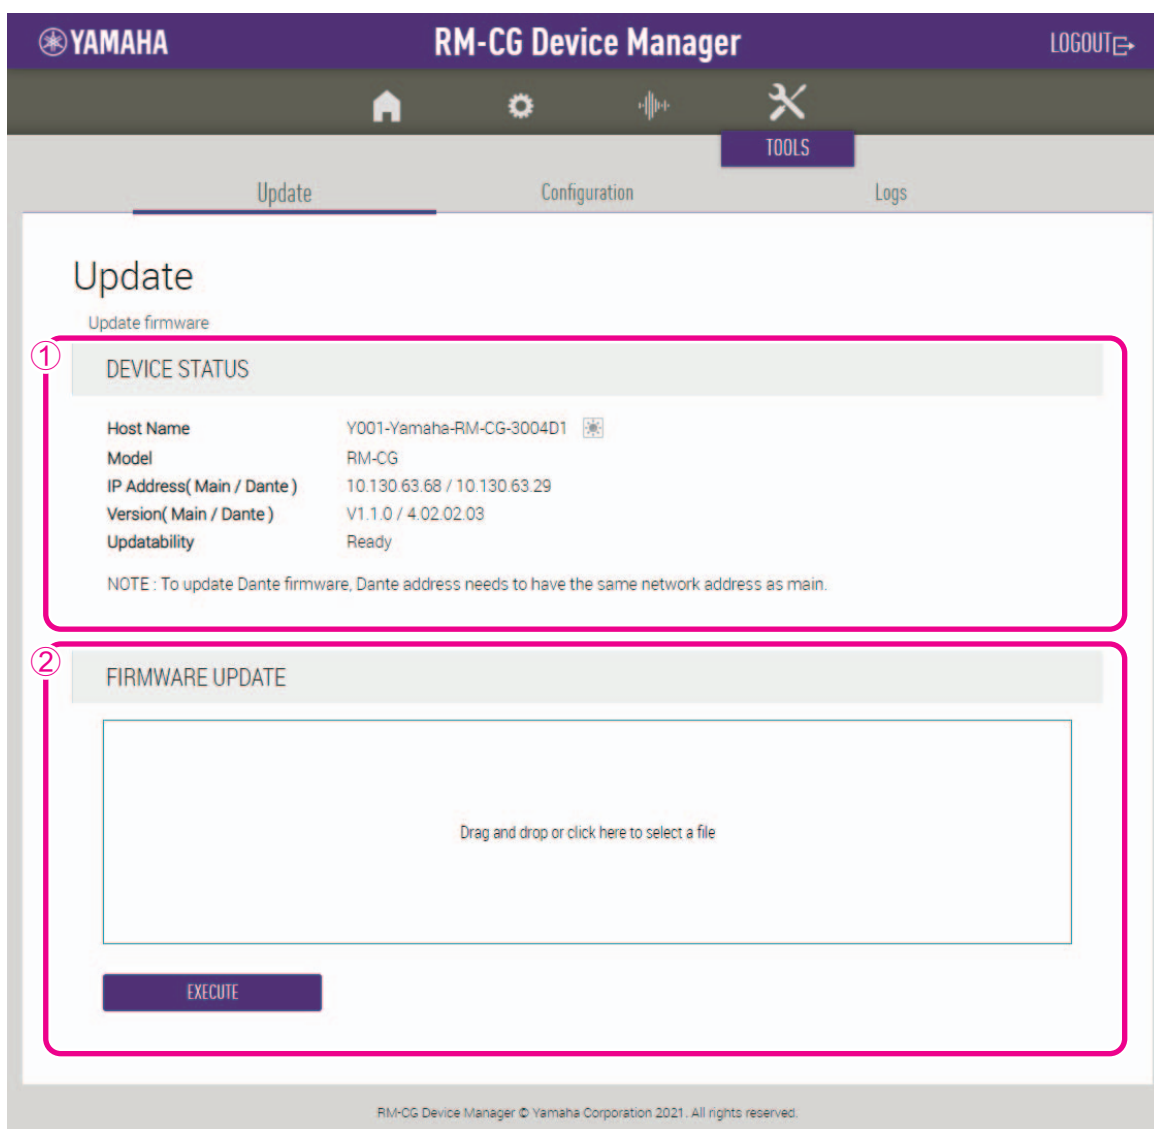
YAMAHA

RM-CG Device Manager

LOGOUT

TOOLS

Update

Configuration

Logs

Update

Update firmware

①

DEVICE STATUS

| | |
|---|---|
| Host Name | Y001-Yamaha-RM-CG-3004D1 |
| Model | RM-CG |
| IP Address( Main / Dante ) | 10.130.63.68 / 10.130.63.29 |
| Version( Main / Dante ) | V1.1.0 / 4.02.02.03 |
| Updatability | Ready |

NOTE : To update Dante firmware, Dante address needs to have the same network address as main.

②

FIRMWARE UPDATE

Drag and drop or click here to select a file

EXECUTE

RM-CG Device Manager © Yamaha Corporation 2021. All rights reserved.